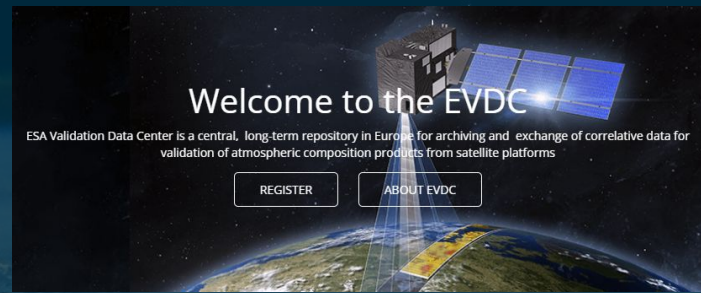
Welcome to the EVDC

ESA Validation Data Center is a central, long-term repository in Europe for archiving and exchange of correlative data for validation of atmospheric composition products from satellite platforms

REGISTER

ABOUT EVDC